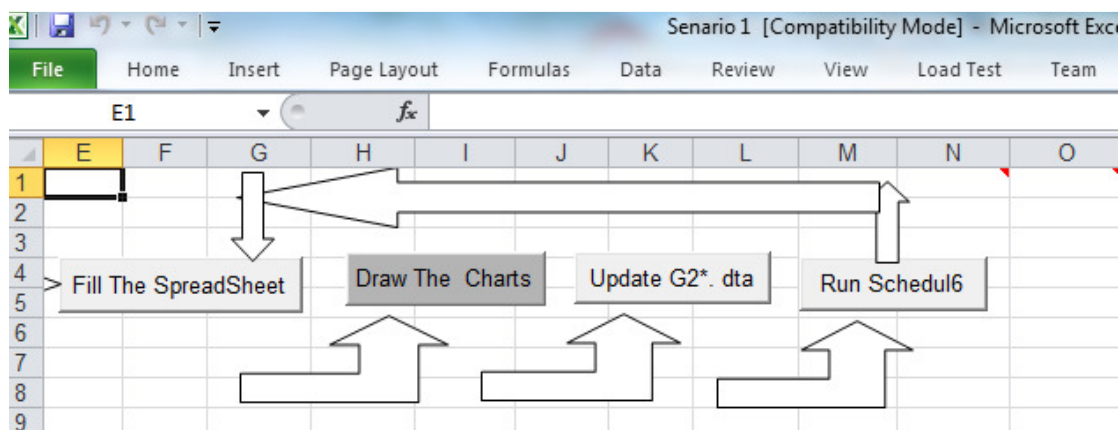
Senario 1 [Compatibility Mode] - Microsoft Exce

File Home Insert Page Layout Formulas Data Review View Load Test Team

E1 $f_x$

E F G H I J K L M N O

1
2
3
4
5
6
7
8
9

> Fill The SpreadSheet

Draw The Charts

Update G2*. dta

Run Schedul6